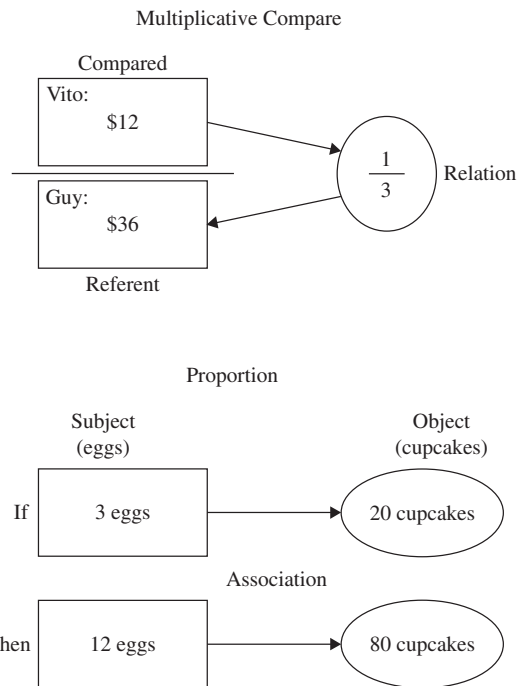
Multiplicative Compare

Compared

Vito:
\$12

$\frac{1}{3}$

Relation

Guy:
\$36

Referent

Proportion

Subject
(eggs)

Object
(cupcakes)

If

3 eggs

20 cupcakes

Association

hen

12 eggs

80 cupcakes